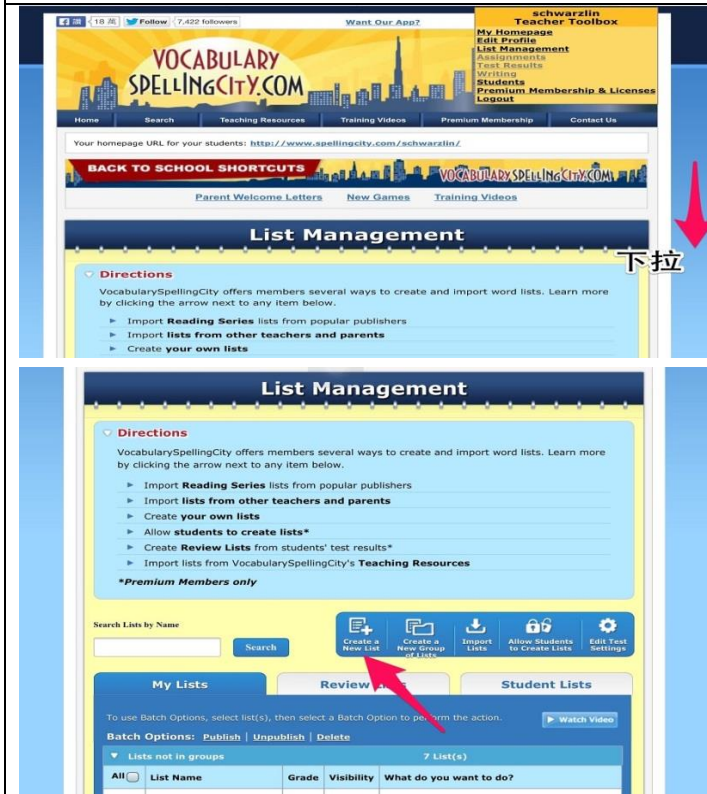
讚 18 萬 Follow 7,422 followers

Want Our App?

schwarzlin
Teacher Toolbox
My Homepage
Edit Profile
List Management
Assignments
Test Results
Writing
Students
Premium Membership & Licenses
Logout

VOCABULARY SPELLINGCITY.COM

Home Search Teaching Resources Training Videos Premium Membership Contact Us

Your homepage URL for your students: http://www.spellingcity.com/schwarzlin/

BACK TO SCHOOL SHORTCUTS VOCABULARYSPELLINGCITY.COM

Parent Welcome Letters New Games Training Videos

List Management

下拉

Directions

VocabularySpellingCity offers members several ways to create and import word lists. Learn more by clicking the arrow next to any item below.

Import Reading Series lists from popular publishers
Import lists from other teachers and parents
Create your own lists

List Management

Directions

VocabularySpellingCity offers members several ways to create and import word lists. Learn more by clicking the arrow next to any item below.

Import Reading Series lists from popular publishers
Import lists from other teachers and parents
Create your own lists
Allow students to create lists*
Create Review Lists from students' test results*
Import lists from VocabularySpellingCity's Teaching Resources

*Premium Members only

Search Lists by Name

Search

Create a New List | Create a New Group of Lists | Import Lists | Allow Students to Create Lists | Edit Test Settings

My Lists | Review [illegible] | Student Lists

To use Batch Options, select list(s), then select a Batch Option to pe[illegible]form the action.

Watch Video

Batch Options: Publish | Unpublish | Delete

Lists not in groups 7 List(s)

All | List Name | Grade | Visibility | What do you want to do?